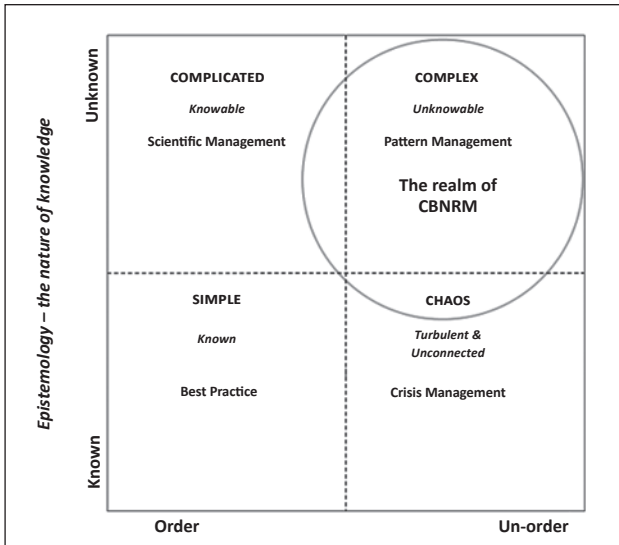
Unknown

Epistemology – the nature of knowledge

Known

COMPLICATED

Knowable

Scientific Management

COMPLEX

Unknowable

Pattern Management

The realm of CBNRM

SIMPLE

Known

Best Practice

CHAOS

Turbulent & Unconnected

Crisis Management

Order

Un-order